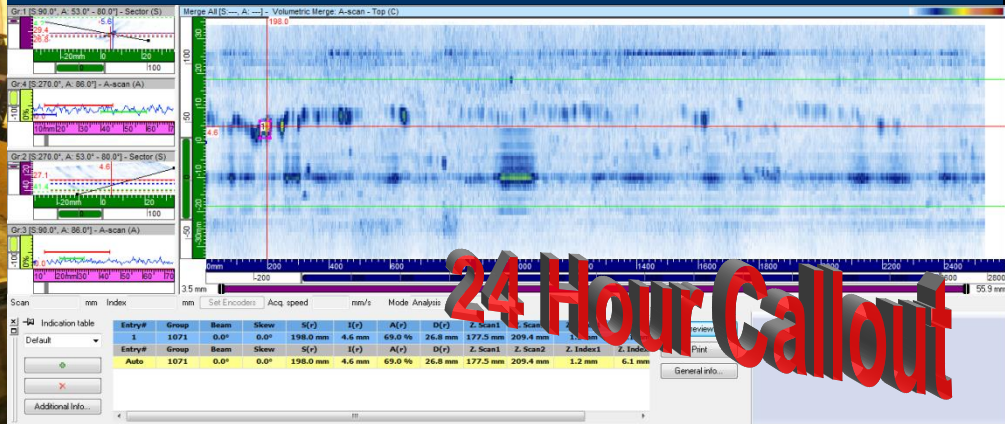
Gr:1 [S:90.0°, A: 53.0° - 80.0°] - Sector (S)

-5.6

29.4

26.8

-20mm 0 20

100

Gr:4 [S:270.0°, A: 86.0°] - A-scan (A)

10mm 20 30 40 50 60 70

Gr:2 [S:270.0°, A: 53.0° - 80.0°] - Sector (S)

4.6

27.1

61.4

-20mm 0 20

100

Gr:3 [S:90.0°, A: 86.0°] - A-scan (A)

10 20mm 30 40 50 60 70

Merge All [S:---, A: ---] - Volumetric Merge: A-scan - Top (C)

198.0

100

50

4.6

-50

-100

0mm 200 400 600 1400 1600 1800 2200 2400 2600

3.5 mm

55.9 mm

Scan mm Index mm Set Encoders Acq. speed mm/s Mode Analysis

Indication table

Default

Additional Info...

| Entry# | Group | Beam | Skew | S(r) | I(r) | A(r) | D(r) | Z. Scan1 | Z. Scan2 |
|---|---|---|---|---|---|---|---|---|---|
| 1 | 1071 | 0.0° | 0.0° | 198.0 mm | 4.6 mm | 69.0 % | 26.8 mm | 177.5 mm | 209.4 mm |

| Entry# | Group | Beam | Skew | S(r) | I(r) | A(r) | D(r) | Z. Scan1 | Z. Scan2 | Z. Index1 | Z. Index2 |
|---|---|---|---|---|---|---|---|---|---|---|---|
| Auto | 1071 | 0.0° | 0.0° | 198.0 mm | 4.6 mm | 69.0 % | 26.8 mm | 177.5 mm | 209.4 mm | 1.2 mm | 6.1 mm |

Print

General info...

24 Hour Callout